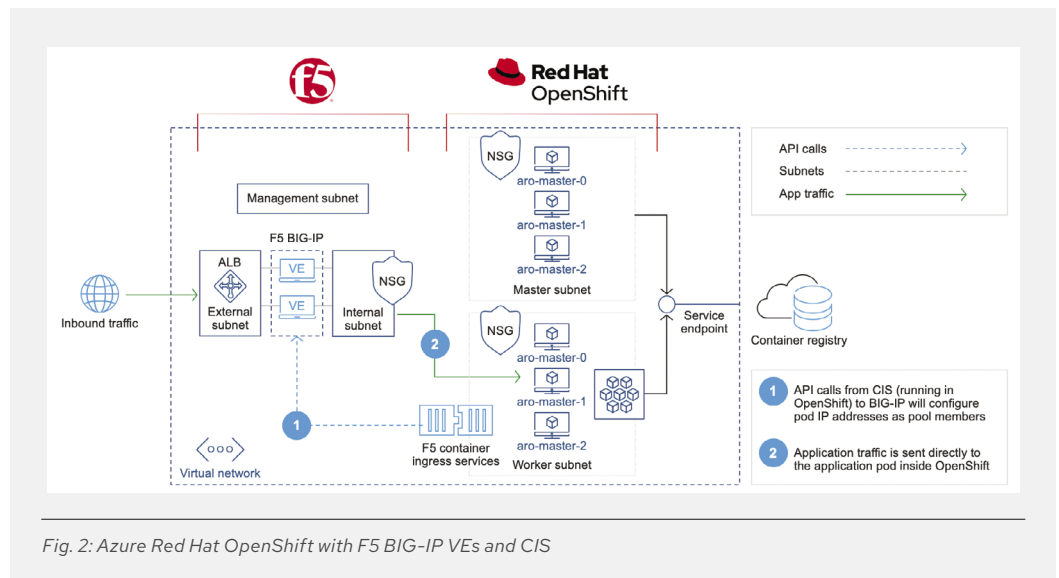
f5

Red Hat OpenShift

API calls
Subnets
App traffic

Management subnet

NSG
aro-master-0
aro-master-1
aro-master-2
Master subnet

F5 BIG-IP
ALB
VE
VE
External subnet
NSG
Internal subnet

Inbound traffic

Service endpoint

Container registry

2

NSG
aro-master-0
aro-master-1
aro-master-2
Worker subnet

1

F5 container ingress services

Virtual network

1 API calls from CIS (running in OpenShift) to BIG-IP will configure pod IP addresses as pool members

2 Application traffic is sent directly to the application pod inside OpenShift

Fig. 2: Azure Red Hat OpenShift with F5 BIG-IP VEs and CIS